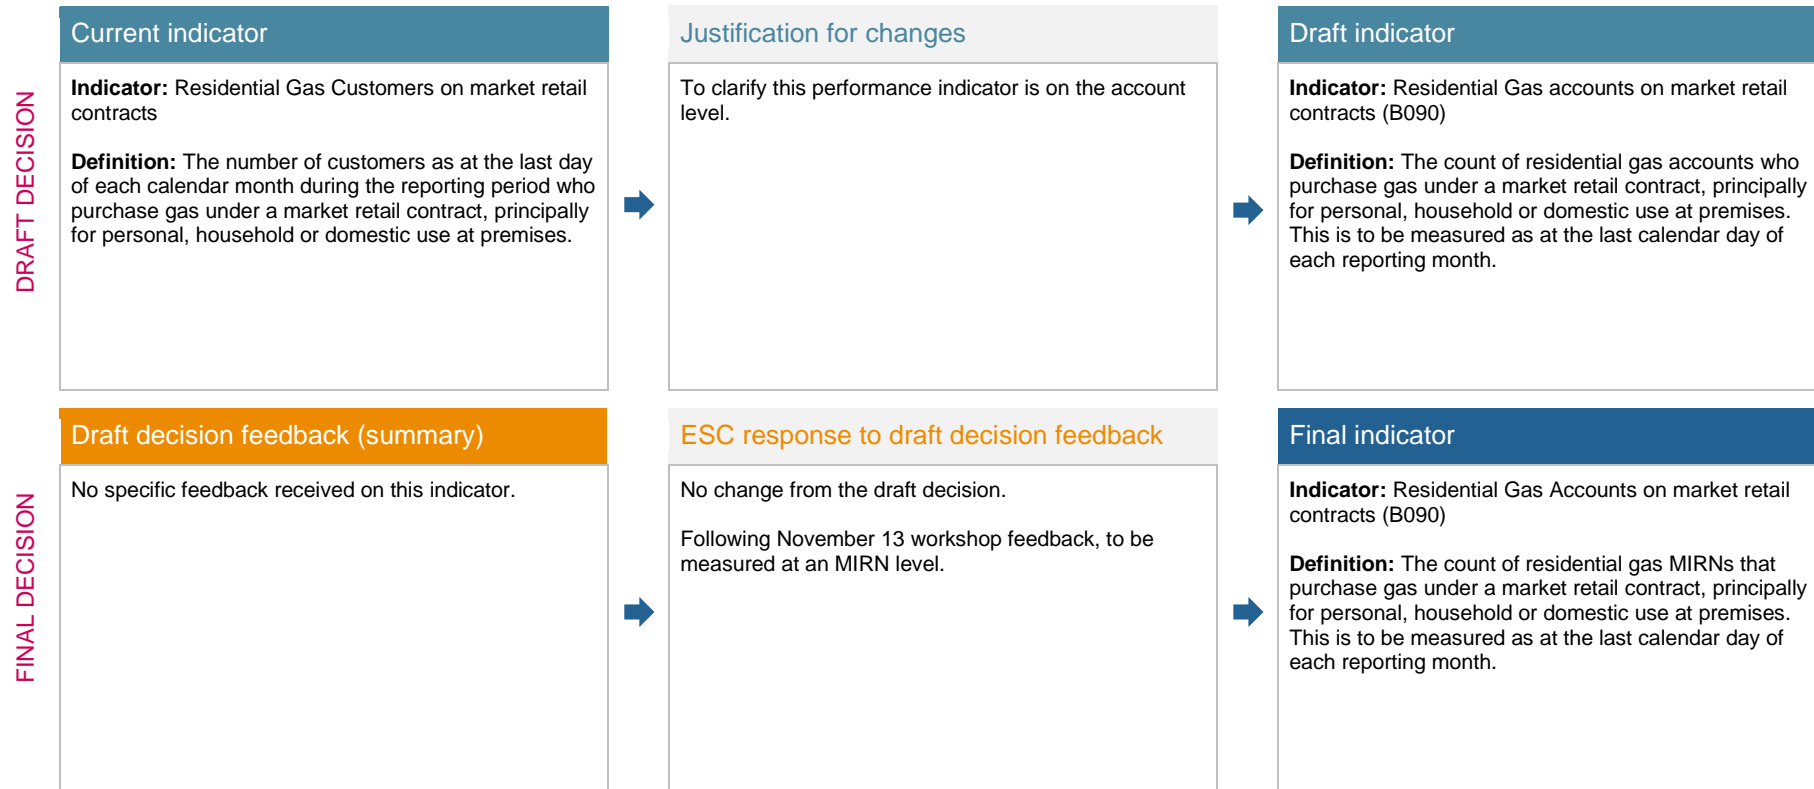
DRAFT DECISION

Current indicator

**Indicator:** Residential Gas Customers on market retail contracts

**Definition:** The number of customers as at the last day of each calendar month during the reporting period who purchase gas under a market retail contract, principally for personal, household or domestic use at premises.

Justification for changes

To clarify this performance indicator is on the account level.

Draft indicator

**Indicator:** Residential Gas accounts on market retail contracts (B090)

**Definition:** The count of residential gas accounts who purchase gas under a market retail contract, principally for personal, household or domestic use at premises. This is to be measured as at the last calendar day of each reporting month.

FINAL DECISION

Draft decision feedback (summary)

No specific feedback received on this indicator.

ESC response to draft decision feedback

No change from the draft decision.

Following November 13 workshop feedback, to be measured at an MIRN level.

Final indicator

**Indicator:** Residential Gas Accounts on market retail contracts (B090)

**Definition:** The count of residential gas MIRNs that purchase gas under a market retail contract, principally for personal, household or domestic use at premises. This is to be measured as at the last calendar day of each reporting month.